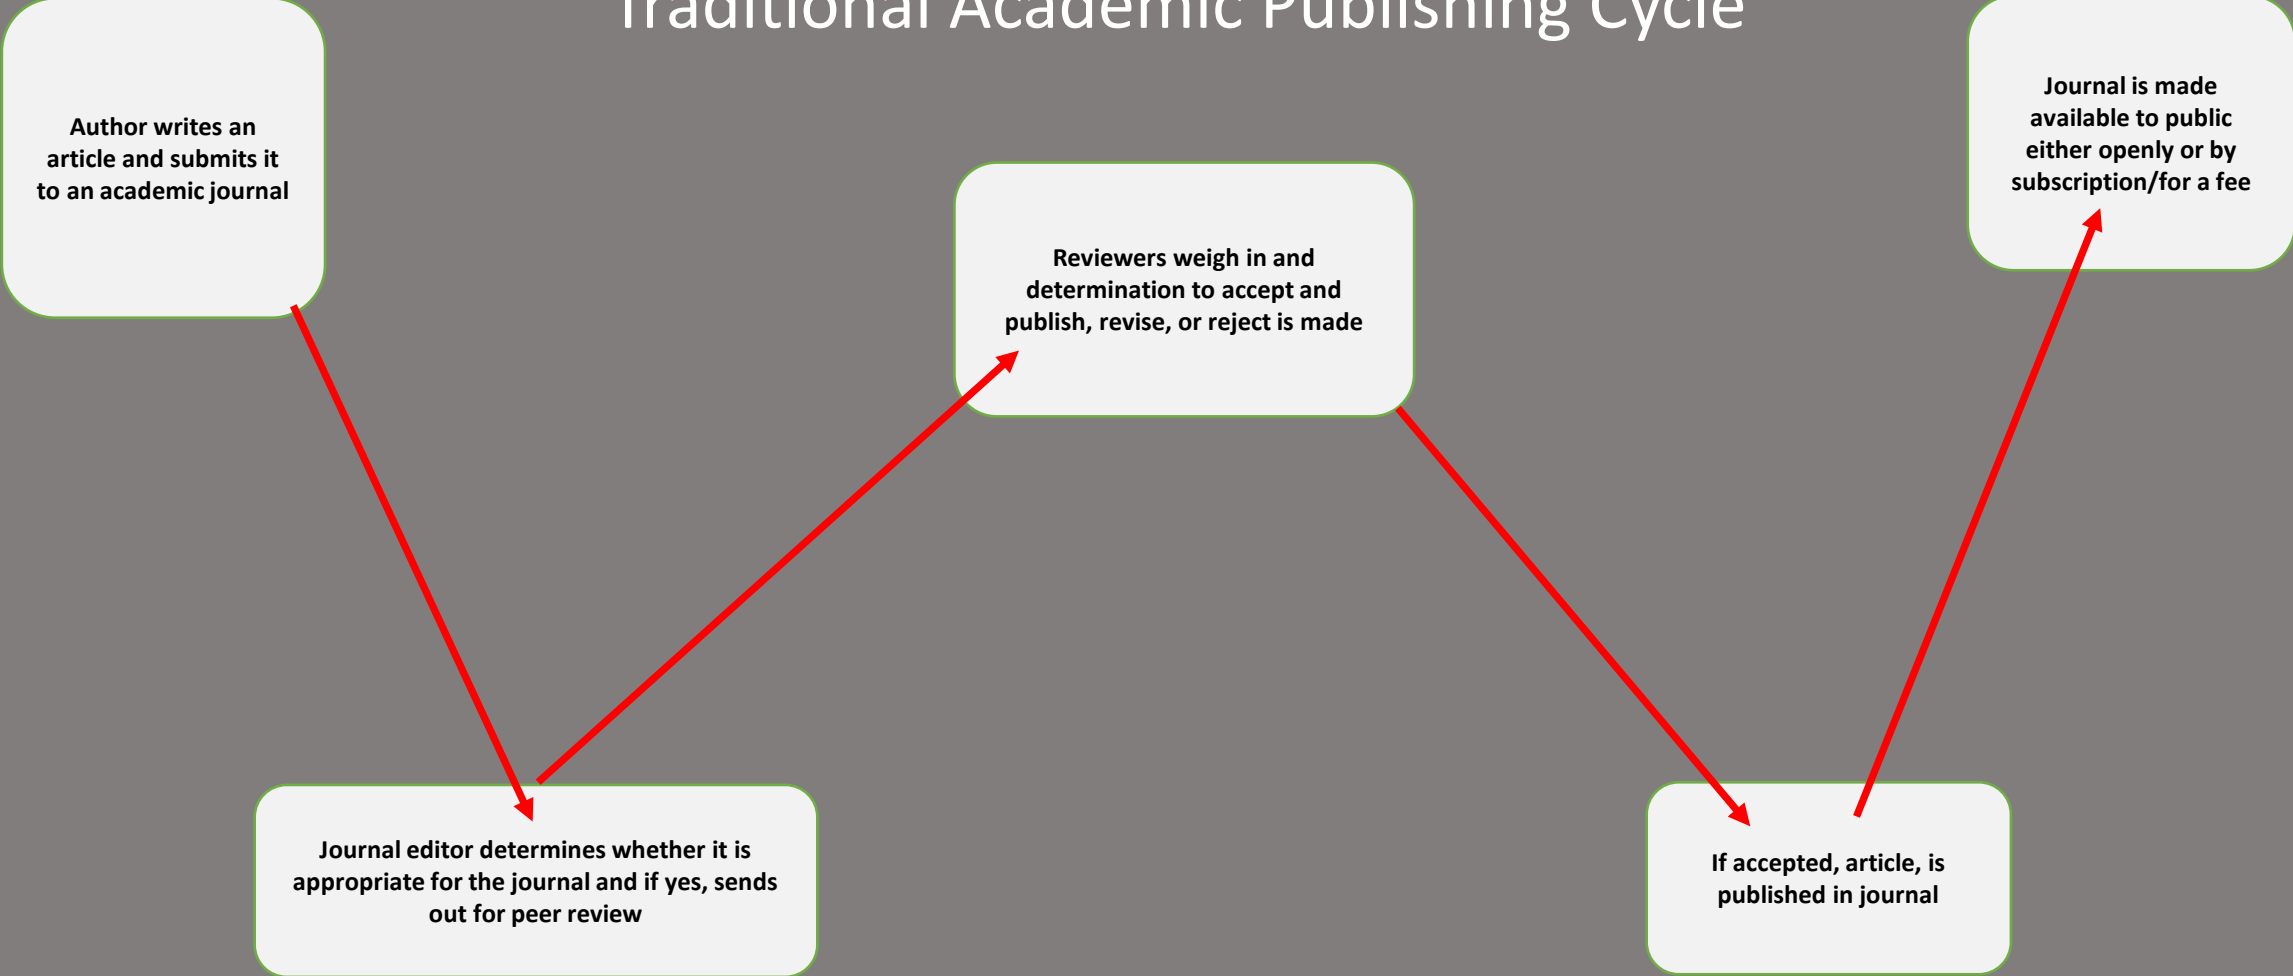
Traditional Academic Publishing Cycle

Author writes an article and submits it to an academic journal

Journal is made available to public either openly or by subscription/for a fee

Reviewers weigh in and determination to accept and publish, revise, or reject is made

Journal editor determines whether it is appropriate for the journal and if yes, sends out for peer review

If accepted, article, is published in journal